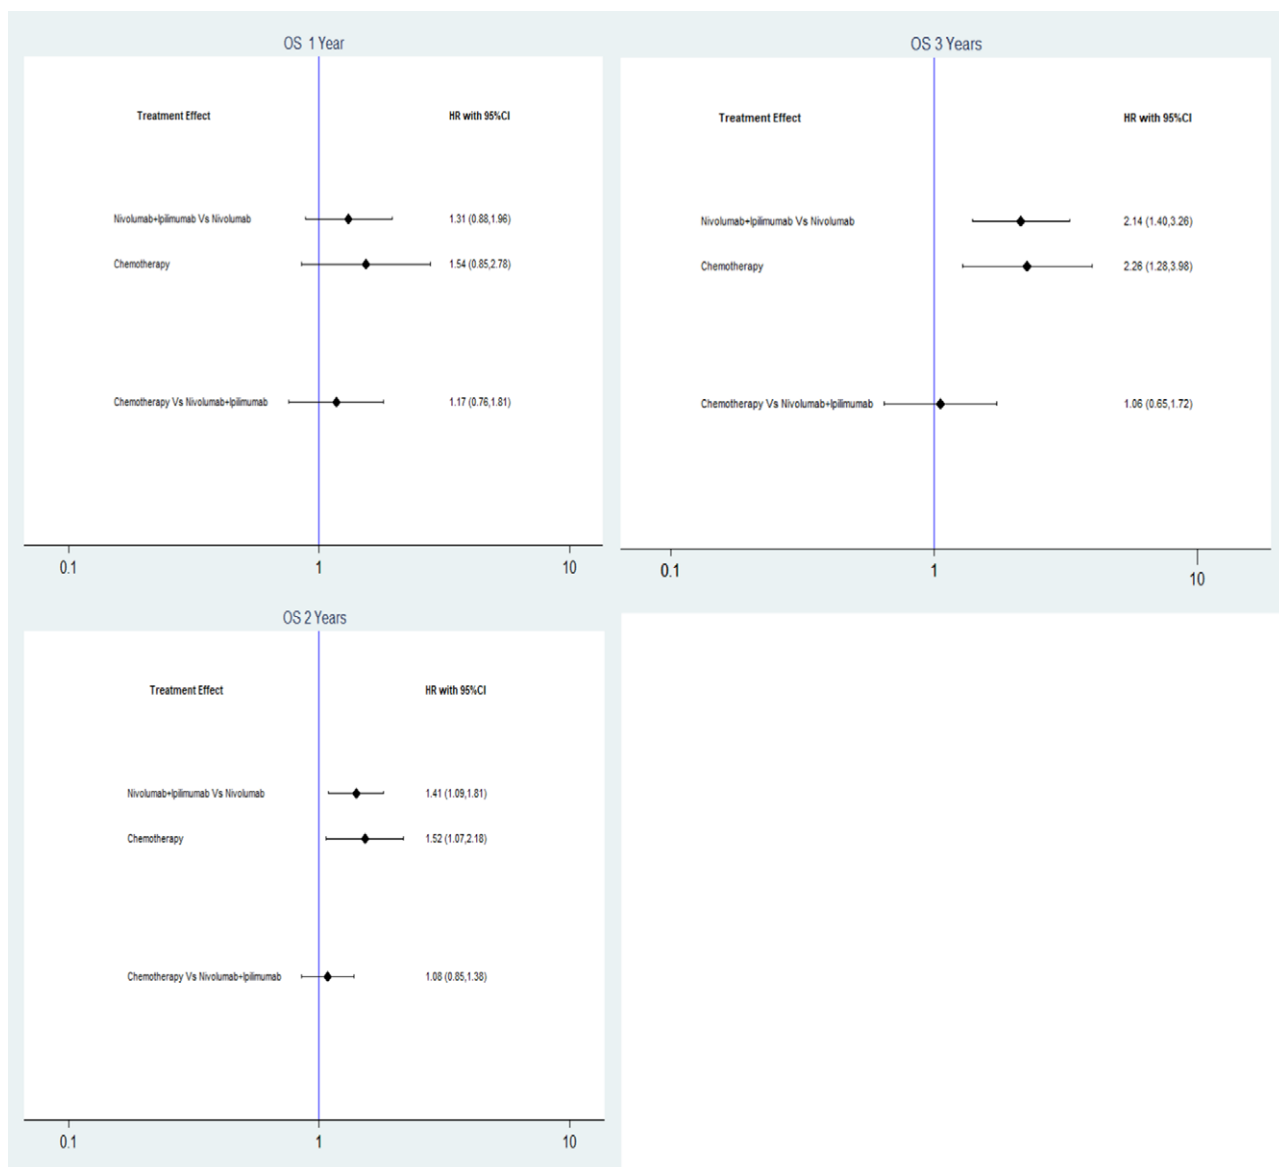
OS 1 Year

Treatment Effect

HR with 95%CI

Nivolumab+Ipilimumab Vs Nivolumab

1.31 (0.88,1.96)

Chemotherapy

1.54 (0.85,2.78)

Chemotherapy Vs Nivolumab+Ipilimumab

1.17 (0.76,1.81)

0.1

1

10

OS 3 Years

Treatment Effect

HR with 95%CI

Nivolumab+Ipilimumab Vs Nivolumab

2.14 (1.40,3.26)

Chemotherapy

2.26 (1.28,3.98)

Chemotherapy Vs Nivolumab+Ipilimumab

1.06 (0.65,1.72)

0.1

1

10

OS 2 Years

Treatment Effect

HR with 95%CI

Nivolumab+Ipilimumab Vs Nivolumab

1.41 (1.09,1.81)

Chemotherapy

1.52 (1.07,2.18)

Chemotherapy Vs Nivolumab+Ipilimumab

1.08 (0.85,1.38)

0.1

1

10